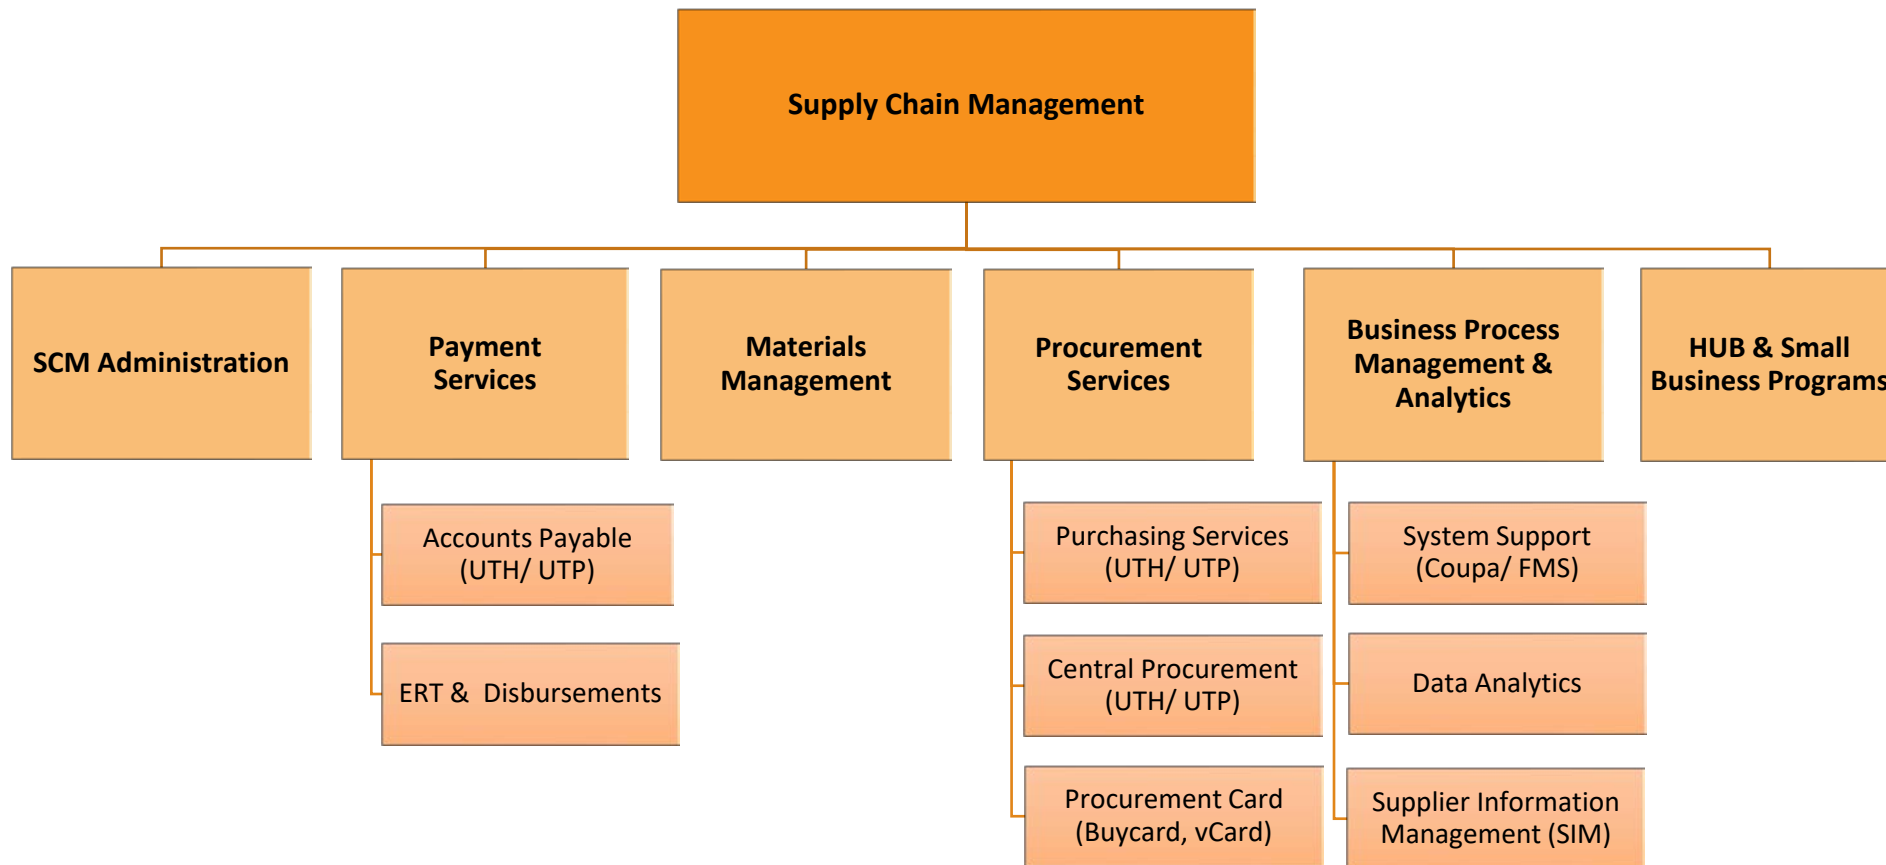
Supply Chain Management

SCM Administration

Payment Services

Accounts Payable (UTH/ UTP)

ERT & Disbursements

Materials Management

Procurement Services

Purchasing Services (UTH/ UTP)

Central Procurement (UTH/ UTP)

Procurement Card (Buycard, vCard)

Business Process Management & Analytics

System Support (Coupa/ FMS)

Data Analytics

Supplier Information Management (SIM)

HUB & Small Business Programs